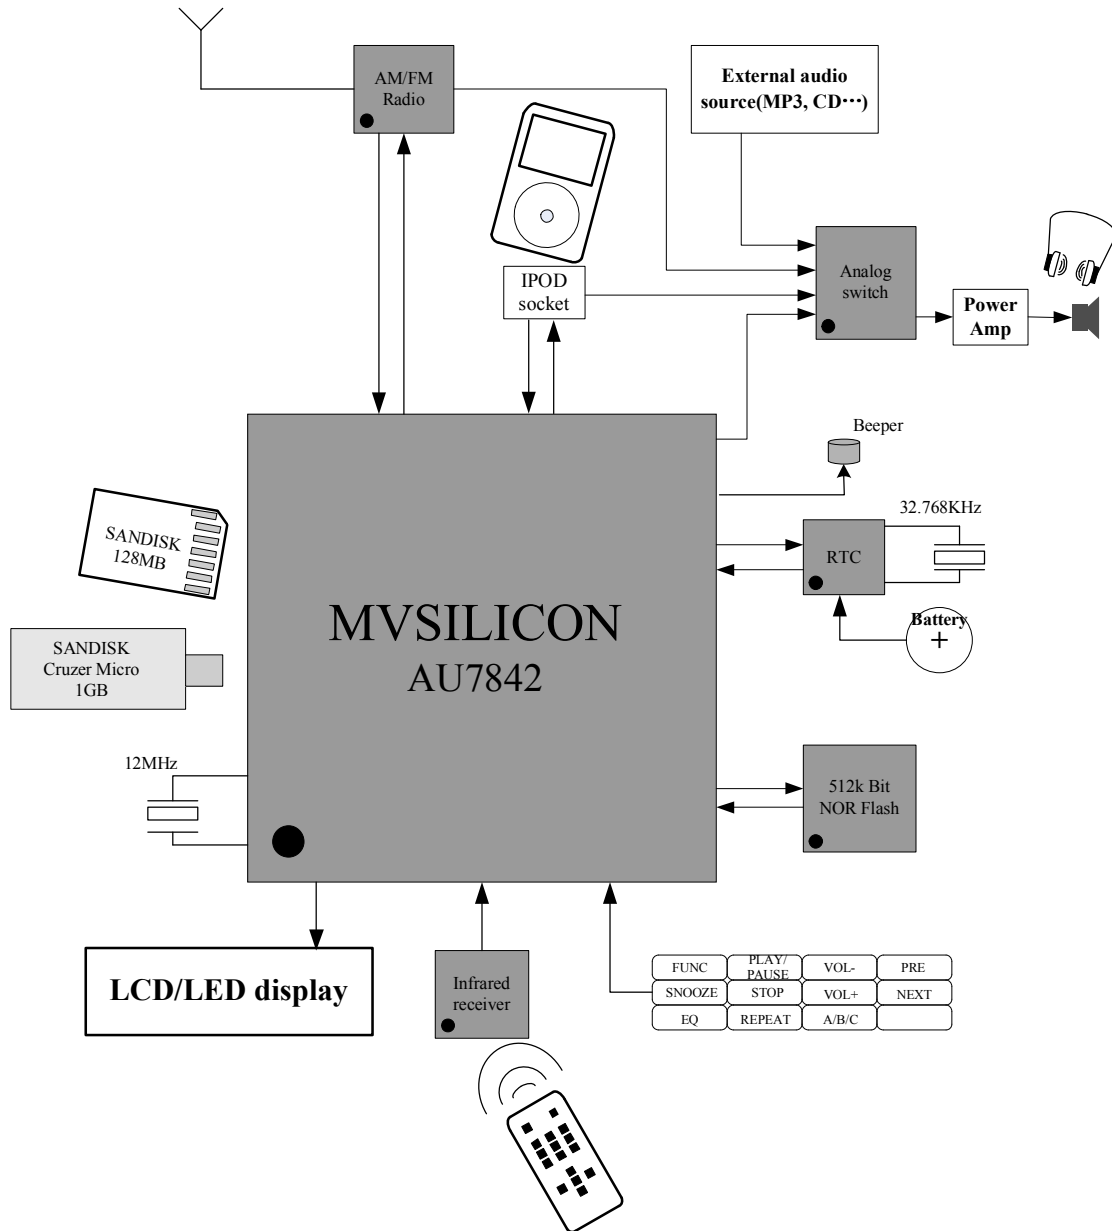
AM/FM Radio

External audio source(MP3, CD···)

IPOD socket

Analog switch

Power Amp

Beeper

32.768KHz

RTC

Battery

+

SANDISK 128MB

SANDISK Cruzer Micro 1GB

MVSILICON
AU7842

12MHz

512k Bit NOR Flash

LCD/LED display

Infrared receiver

| FUNC | PLAY/ PAUSE | VOL- | PRE |
|---|---|---|---|
| SNOOZE | STOP | VOL+ | NEXT |
| EQ | REPEAT | A/B/C | |